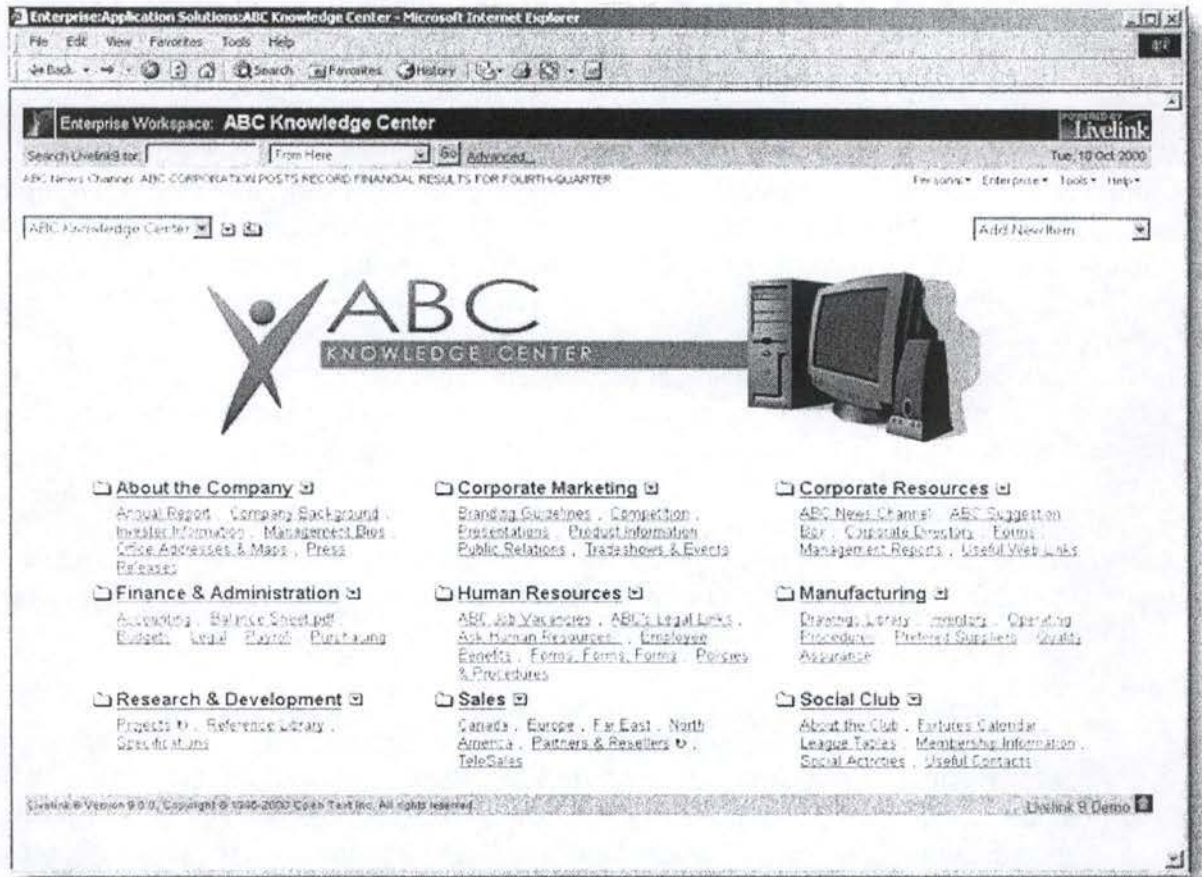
Enterprise:Application Solutions:ABC Knowledge Center - Microsoft Internet Explorer

File Edit View Favorites Tools Help

Back Search Favorites History

Enterprise Workspace: ABC Knowledge Center

POWERED BY Livelink

Search Livelink for: From Here Go Advanced...

Tue, 10 Oct 2000

ABC News Channel: ABC CORPORATION POSTS RECORD FINANCIAL RESULTS FOR FOURTH-QUARTER

Personal Enterprise Tools Help

ABC Knowledge Center

Add New Item

ABC
KNOWLEDGE CENTER

About the Company
Annual Report, Company Background, Investor Information, Management Bios, Office Addresses & Maps, Press Releases

Corporate Marketing
Branding Guidelines, Competition, Presentations, Product Information, Public Relations, Tradeshows & Events

Corporate Resources
ABC News Channel, ABC Suggestion Box, Corporate Directory, Forms, Management Reports, Useful Web Links

Finance & Administration
Accounting, Balance Sheet.pdf, Budgets, Legal, Payroll, Purchasing

Human Resources
ABC Job Vacancies, ABC's Legal Links, Ask Human Resources, Employee Benefits, Forms, Forms, Forms, Policies & Procedures

Manufacturing
Drawings Library, Inventory, Operating Procedures, Preferred Suppliers, Quality Assurance

Research & Development
Projects, Reference Library, Specifications

Sales
Canada, Europe, Far East, North America, Partners & Resellers, TeleSales

Social Club
About the Club, Fixtures Calendar, League Tables, Membership Information, Social Activities, Useful Contacts

Livelink® Version 9.0.0, Copyright © 1995-2000 Open Text Inc. All rights reserved.

Livelink 9 Demo